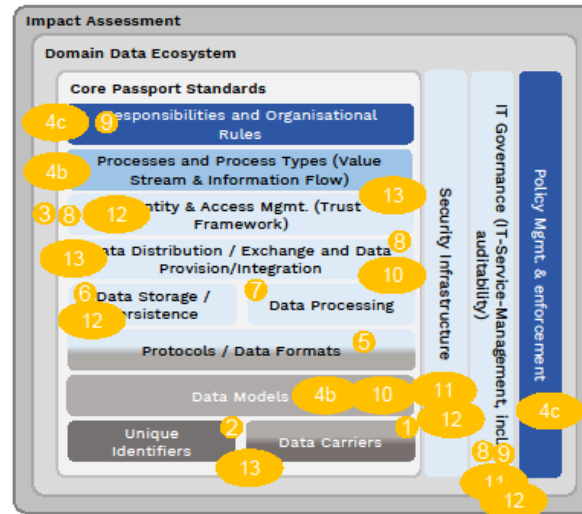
Impact Assessment

Domain Data Ecosystem

Core Passport Standards

4c 9 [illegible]esponsibilities and Organisational Rules

4b Processes and Process Types (Value Stream & Information Flow)

13

3 8 12 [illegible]ntity & Access Mgmt. (Trust Framework)

13 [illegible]ata Distribution / Exchange and Data Provision/Integration 8

10

6 Data Storage / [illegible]rsistence 12

7 Data Processing

Protocols / Data Formats 5

Data Models 4b 10 11

12

Unique Identifiers 2

Data Carriers 1

13

Security Infrastructure

IT Governance (IT-Service-Management, incl. auditability)

Policy Mgmt. & enforcement

4c

8 9

11

12